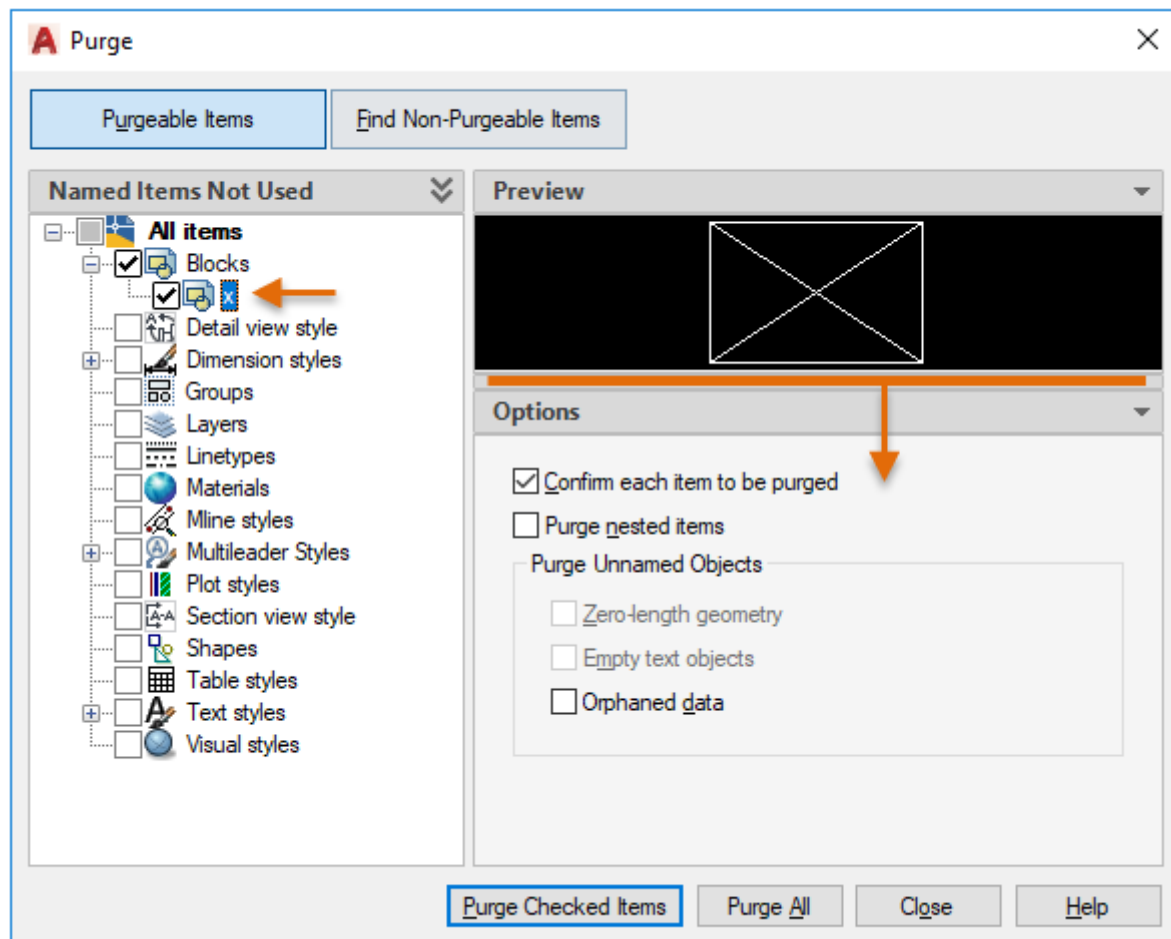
Purge

Purgeable Items
Find Non-Purgeable Items

Named Items Not Used
All items
Blocks
x
Detail view style
Dimension styles
Groups
Layers
Linetypes
Materials
Mline styles
Multileader Styles
Plot styles
Section view style
Shapes
Table styles
Text styles
Visual styles

Preview

Options
Confirm each item to be purged
Purge nested items
Purge Unnamed Objects
Zero-length geometry
Empty text objects
Orphaned data

Purge Checked Items
Purge All
Close
Help